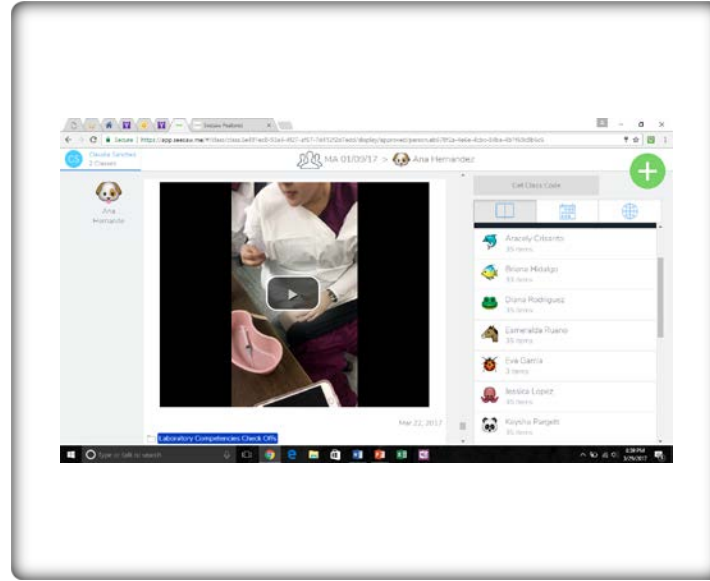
Seesaw Platform

Secure https://app.seesaw.me/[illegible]

CS Claudia Sanchez 2 Classes

MA 01/09/17 > Ana Hernandez

Ana Hernandez

Edit Class Code

Aracely Criscerto 35 items

Briana Hidalgo 35 items

Diana Rodriguez 35 items

Esmeralda Rueno 35 items

Eva Garcia 3 items

Jessica Lopez 35 items

Keysha Pargett 35 items

Mar 22, 2017

Laboratory Competencies Check Offs

Type or talk to search